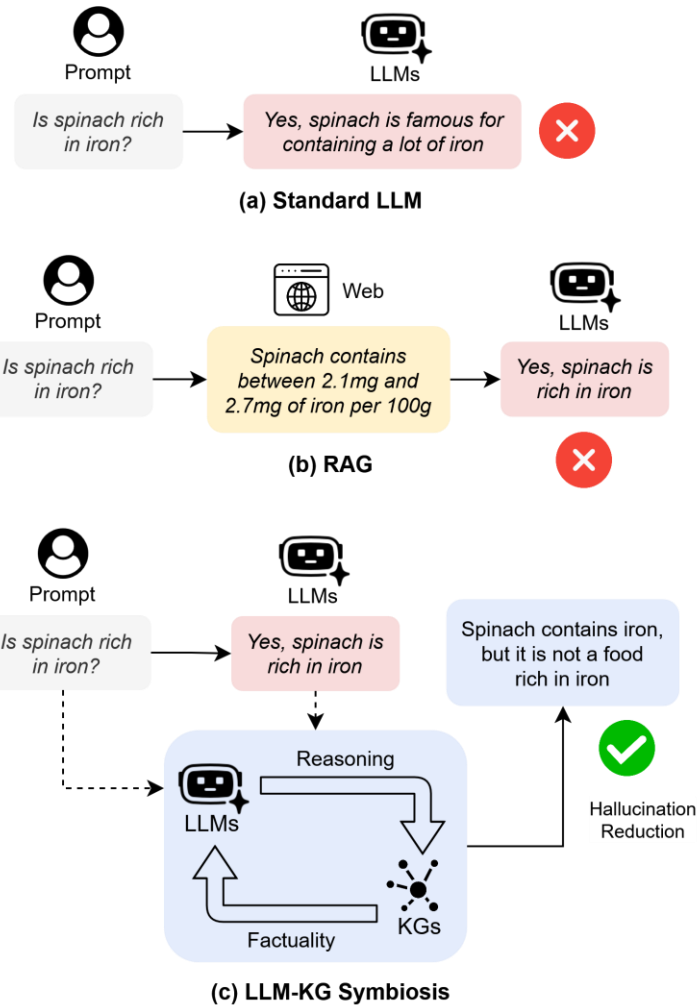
Prompt

LLMs

Is spinach rich in iron?

Yes, spinach is famous for containing a lot of iron

(a) Standard LLM

Web

Prompt

LLMs

Is spinach rich in iron?

Spinach contains between 2.1mg and 2.7mg of iron per 100g

Yes, spinach is rich in iron

(b) RAG

Prompt

LLMs

Is spinach rich in iron?

Yes, spinach is rich in iron

Spinach contains iron, but it is not a food rich in iron

Reasoning

LLMs

KGs

Factuality

Hallucination Reduction

(c) LLM-KG Symbiosis